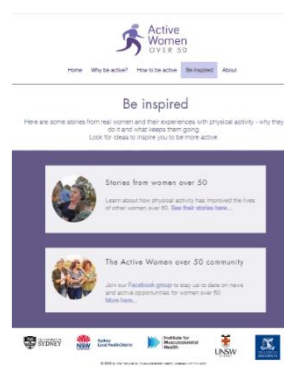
Active Women OVER 50

Home Why be active? How to be active Be inspired About

Be inspired

Here are some stories from real women and their experiences with physical activity - why they do it and what keeps them going. Look for ideas to inspire you to be more active.

Stories from women over 50

Learn about how physical activity has improved the lives of other women over 50. See their stories here...

The Active Women over 50 community

Join our Facebook group to stay up to date on news and active opportunities for women over 50. More here...

THE UNIVERSITY OF SYDNEY

NSW Sydney Local Health District

Institute for Musculoskeletal Health

UNSW

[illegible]

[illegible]